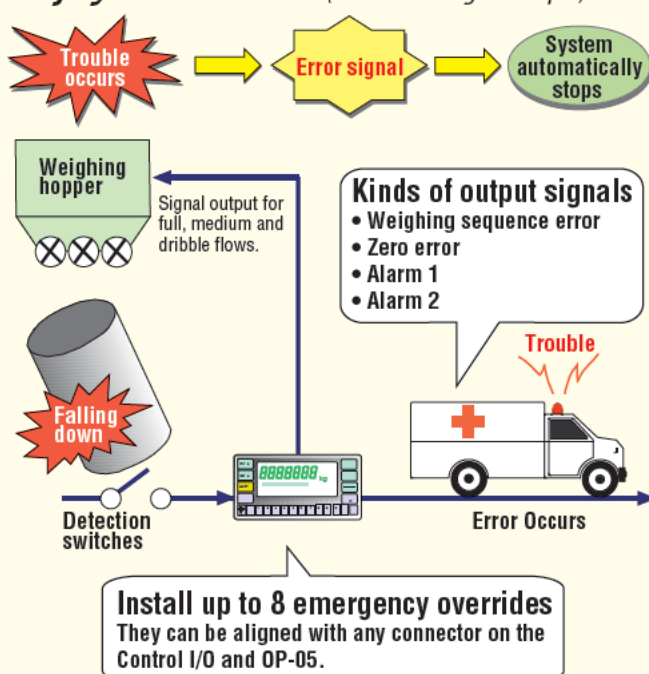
Trouble occurs

Error signal

System automatically stops

Weighing hopper

Signal output for full, medium and dribble flows.

Kinds of output signals
• Weighing sequence error
• Zero error
• Alarm 1
• Alarm 2

Trouble

Falling down

8888888 kg

Detection switches

Error Occurs

Install up to 8 emergency overrides
They can be aligned with any connector on the Control I/O and OP-05.